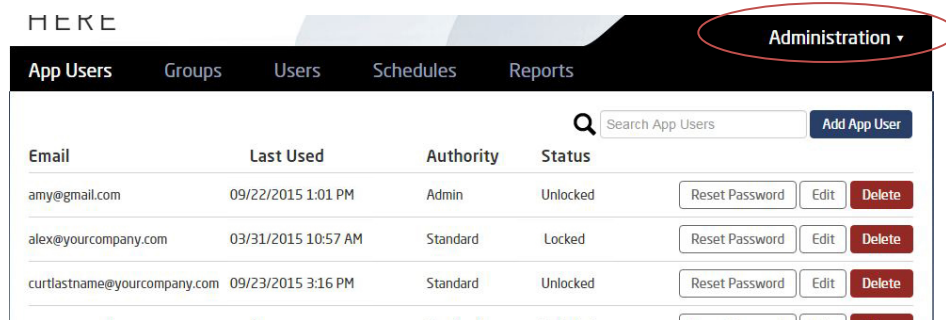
HERE

Administration ▾

App Users Groups Users Schedules Reports

Search App Users

Add App User

| Email | Last Used | Authority | Status | | | |
|---|---|---|---|---|---|---|
| amy@gmail.com | 09/22/2015 1:01 PM | Admin | Unlocked | Reset Password | Edit | Delete |
| alex@yourcompany.com | 03/31/2015 10:57 AM | Standard | Locked | Reset Password | Edit | Delete |
| curtlastname@yourcompany.com | 09/23/2015 3:16 PM | Standard | Unlocked | Reset Password | Edit | Delete |